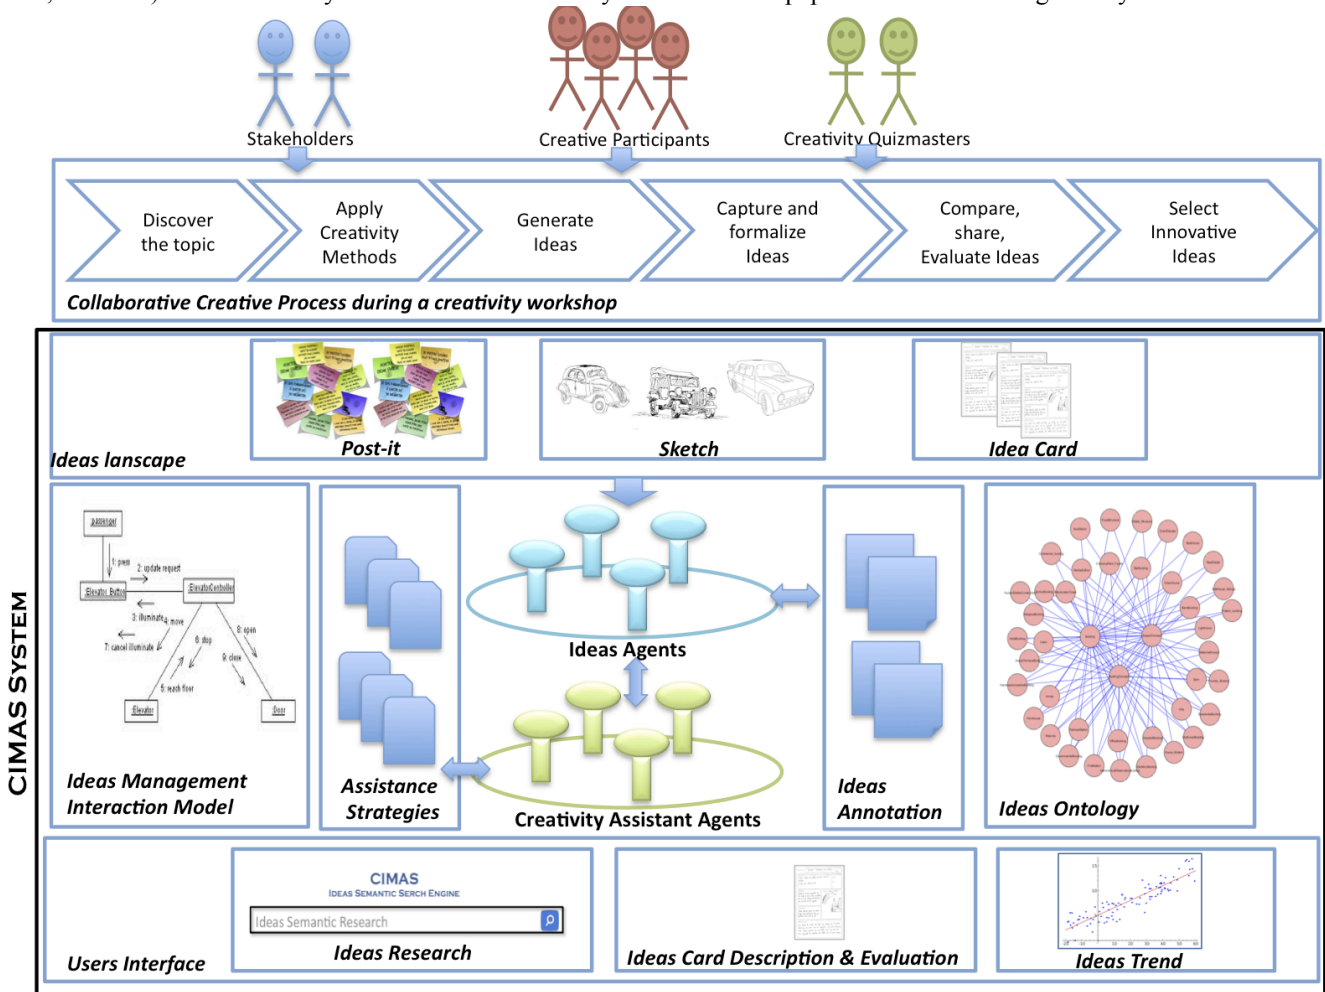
Stakeholders
Creative Participants
Creativity Quizmasters

Discover the topic
Apply Creativity Methods
Generate Ideas
Capture and formalize Ideas
Compare, share, Evaluate Ideas
Select Innovative Ideas

Collaborative Creative Process during a creativity workshop

CIMAS SYSTEM

Post-it
Sketch
Idea Card
Ideas lanscape

passenger
1: press
2: update request
Elevator Button
ElevatorController
3: illuminate
4: move
5: open
6: stop
7: cancel illuminate
8: close
5: reach floor
Elevator
Door

Ideas Management Interaction Model

Assistance Strategies

Ideas Agents

Creativity Assistant Agents

Ideas Annotation

Ideas Ontology

CIMAS
Ideas Semantic Serch Engine
Ideas Semantic Research
Ideas Research

Ideas Card Description & Evaluation

Ideas Trend

Users Interface